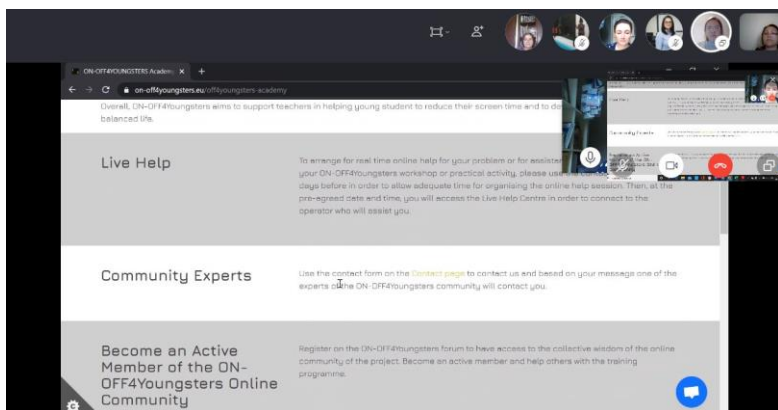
ON-OFF4YOUNGSTERS Academ ×

on-off4youngsters.eu/off4youngsters-academy

Overall, ON-OFF4Youngsters aims to support teachers in helping young student to reduce their screen time and to do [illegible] balanced life.

Live Help

To arrange for real time online help for your problem or for assist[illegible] your ON-OFF4Youngsters workshop or practical activity, please use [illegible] days before in order to allow adequate time for organising the online help session. Then, at the pre-agreed date and time, you will access the Live Help Centre in order to connect to the operator who will assist you.

Community Experts

Use the contact form on the Contact page to contact us and based on your message one of the experts of the ON-OFF4Youngsters community will contact you.

Become an Active Member of the ON-OFF4Youngsters Online Community

Register on the ON-OFF4Youngsters forum to have access to the collective wisdom of the online community of the project. Become an active member and help others with the training programme.